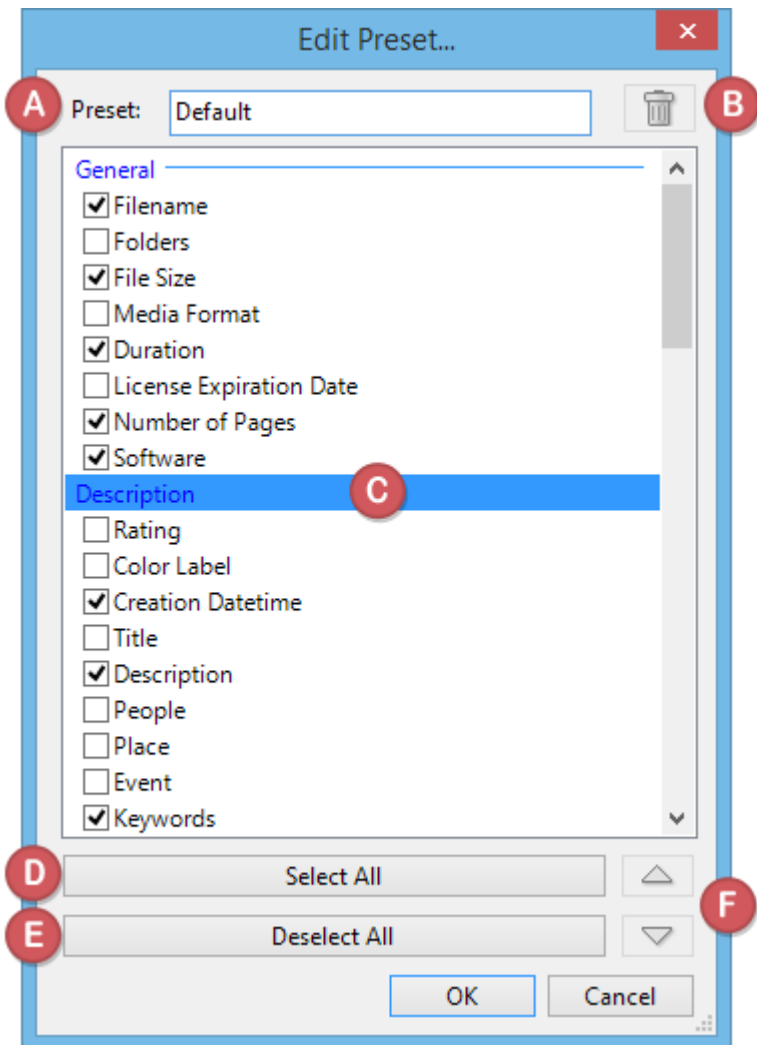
Edit Preset...

A Preset: Default B

General
☑ Filename
☐ Folders
☑ File Size
☐ Media Format
☑ Duration
☐ License Expiration Date
☑ Number of Pages
☑ Software
Description C
☐ Rating
☐ Color Label
☑ Creation Datetime
☐ Title
☑ Description
☐ People
☐ Place
☐ Event
☑ Keywords

D Select All
E Deselect All
F

OK Cancel